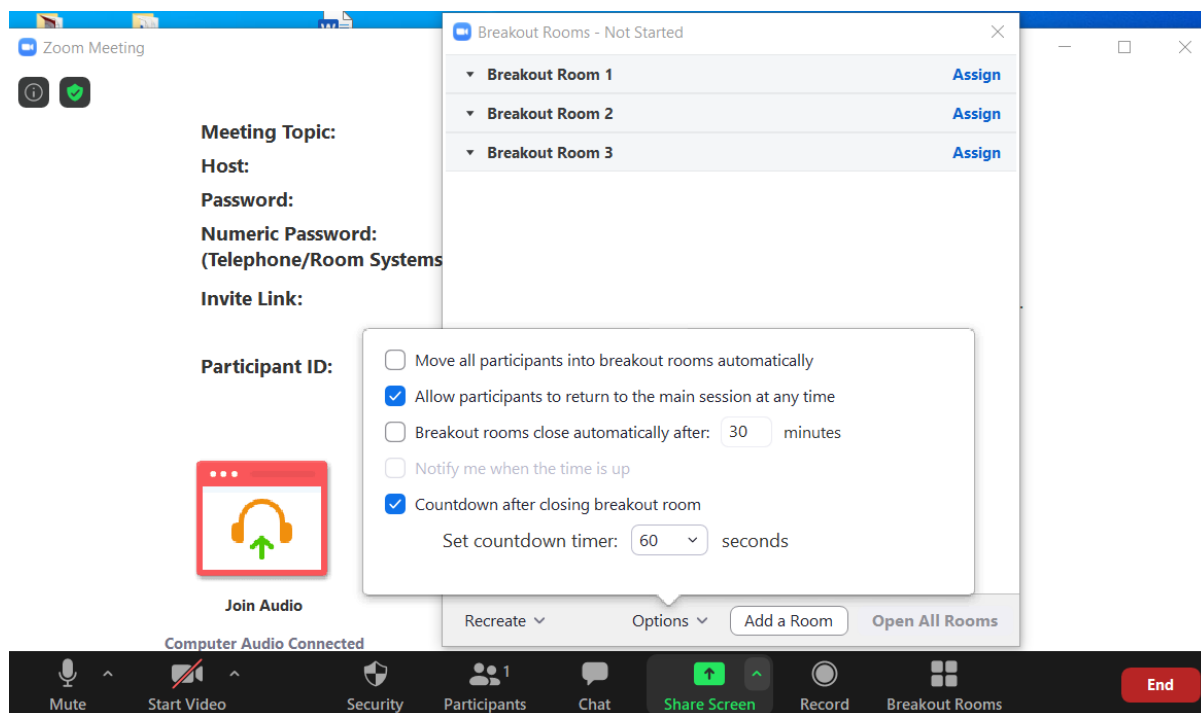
Zoom Meeting

Meeting Topic:
Host:
Password:
Numeric Password:
(Telephone/Room Systems
Invite Link:

Participant ID:

Join Audio

Computer Audio Connected

Breakout Rooms - Not Started

Breakout Room 1 Assign
Breakout Room 2 Assign
Breakout Room 3 Assign

Move all participants into breakout rooms automatically
Allow participants to return to the main session at any time
Breakout rooms close automatically after: 30 minutes
Notify me when the time is up
Countdown after closing breakout room
Set countdown timer: 60 seconds

Recreate Options Add a Room Open All Rooms

Mute Start Video Security Participants 1 Chat Share Screen Record Breakout Rooms End